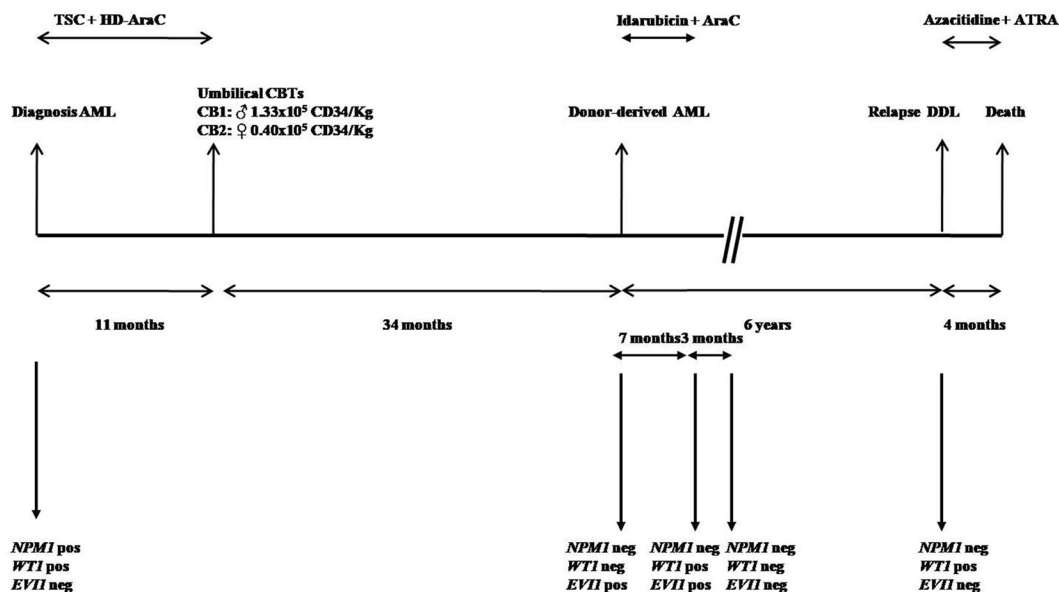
TSC + HD-AraC

Idarubicin + AraC

Azacitidine + ATRA

Diagnosis AML

Umbilical CBTs
CB1: ♂ $1.33 \times 10^5$ CD34/Kg
CB2: ♀ $0.40 \times 10^5$ CD34/Kg

Donor-derived AML

Relapse DDL

Death

11 months

34 months

6 years

4 months

7 months

3 months

NPM1 pos
WT1 pos
EVI1 neg

NPM1 neg
WT1 neg
EVI1 pos

NPM1 neg
WT1 pos
EVI1 pos

NPM1 neg
WT1 neg
EVI1 neg

NPM1 neg
WT1 pos
EVI1 neg